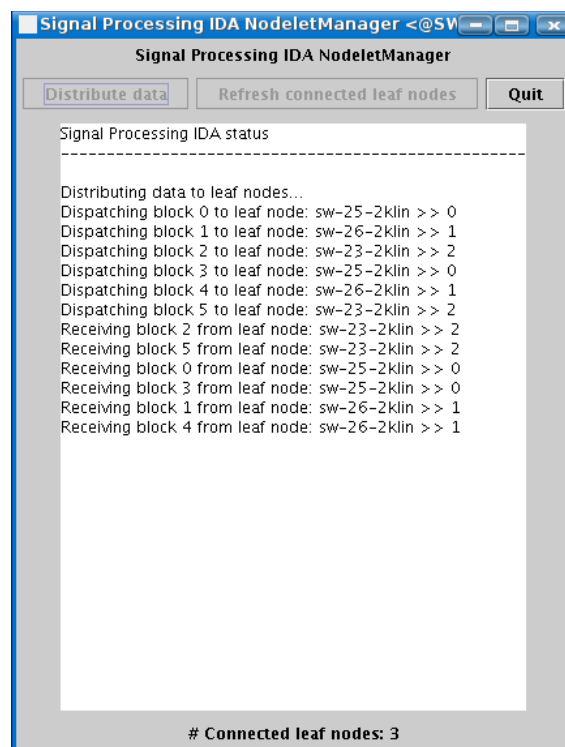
Signal Processing IDA NodeletManager <@SW

Signal Processing IDA NodeletManager

Distribute data

Refresh connected leaf nodes

Quit

Signal Processing IDA status
---------------------------------------------------

Distributing data to leaf nodes...
Dispatching block 0 to leaf node: sw-25-2klin >> 0
Dispatching block 1 to leaf node: sw-26-2klin >> 1
Dispatching block 2 to leaf node: sw-23-2klin >> 2
Dispatching block 3 to leaf node: sw-25-2klin >> 0
Dispatching block 4 to leaf node: sw-26-2klin >> 1
Dispatching block 5 to leaf node: sw-23-2klin >> 2
Receiving block 2 from leaf node: sw-23-2klin >> 2
Receiving block 5 from leaf node: sw-23-2klin >> 2
Receiving block 0 from leaf node: sw-25-2klin >> 0
Receiving block 3 from leaf node: sw-25-2klin >> 0
Receiving block 1 from leaf node: sw-26-2klin >> 1
Receiving block 4 from leaf node: sw-26-2klin >> 1

# Connected leaf nodes: 3